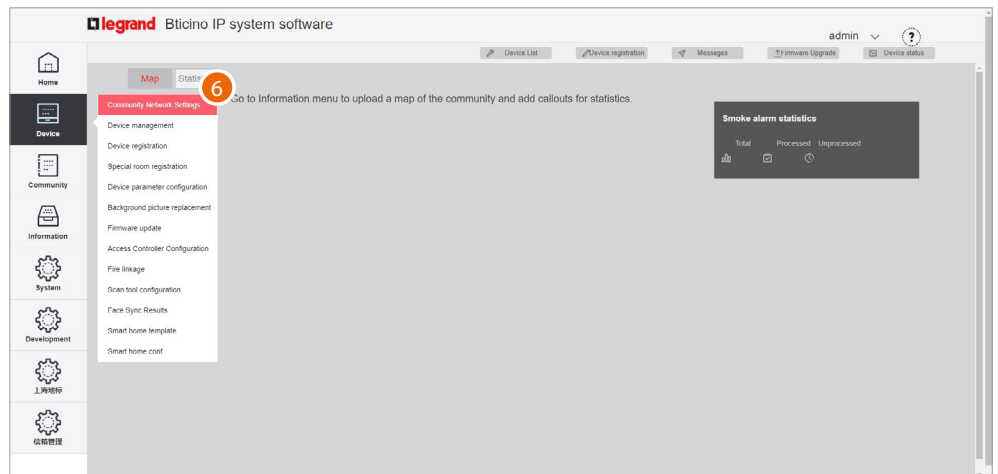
legrand Bticino IP system software

admin ?

Device List Device registration Messages Firmware Upgrade Device status

Home

Device

Community

Information

System

Development

上海地标

信箱管理

Map Statis

6

Community Network Settings
Device management
Device registration
Special room registration
Device parameter configuration
Background picture replacement
Firmware update
Access Controller Configuration
Fire linkage
Scan tool configuration
Face Sync Results
Smart home template
Smart home conf

Go to Information menu to upload a map of the community and add callouts for statistics.

Smoke alarm statistics

Total Processed Unprocessed